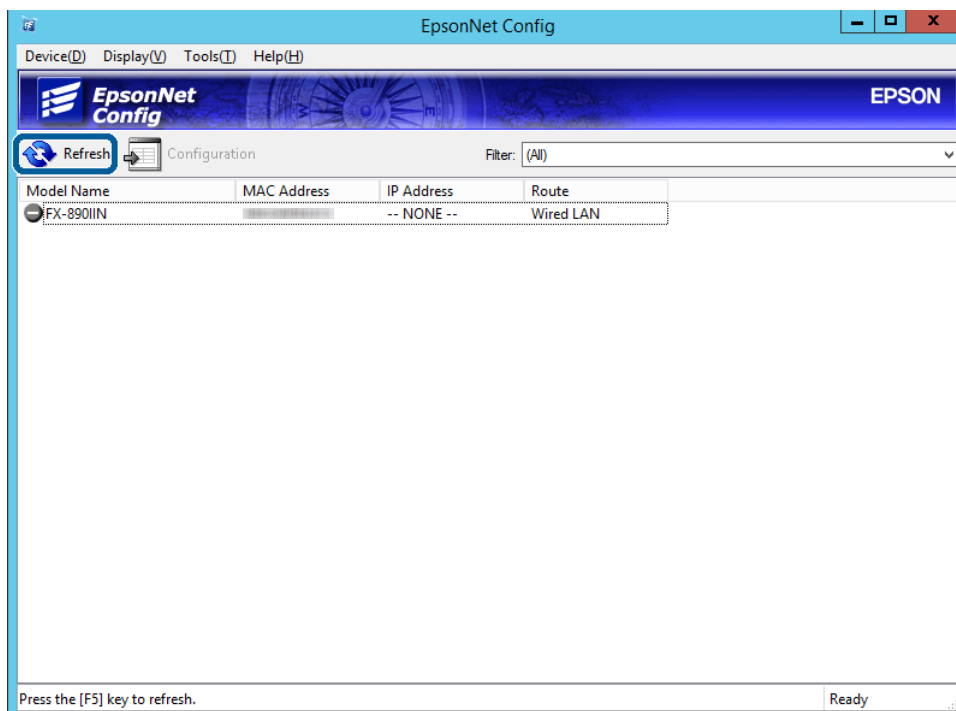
EpsonNet Config

Device(D) Display(V) Tools(T) Help(H)

EpsonNet Config

EPSON

Refresh

Configuration

Filter: (All)

| Model Name | MAC Address | IP Address | Route |
|---|---|---|---|
| FX-890IIN | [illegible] | -- NONE -- | Wired LAN |

Press the [F5] key to refresh.

Ready